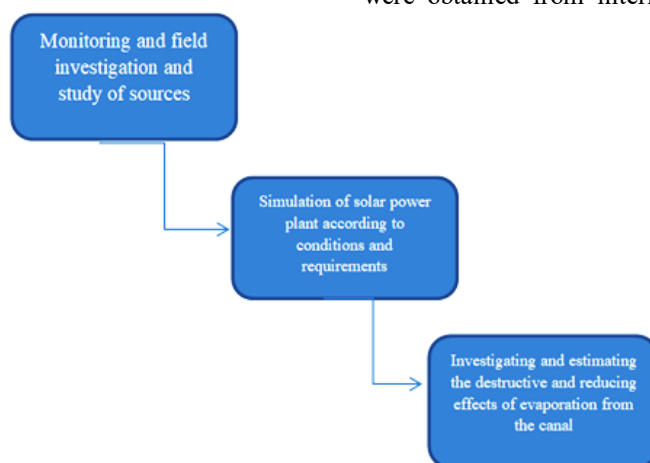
were obtained from intern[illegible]

Monitoring and field investigation and study of sources

Simulation of solar power plant according to conditions and requirements

Investigating and estimating the destructive and reducing effects of evaporation from the canal